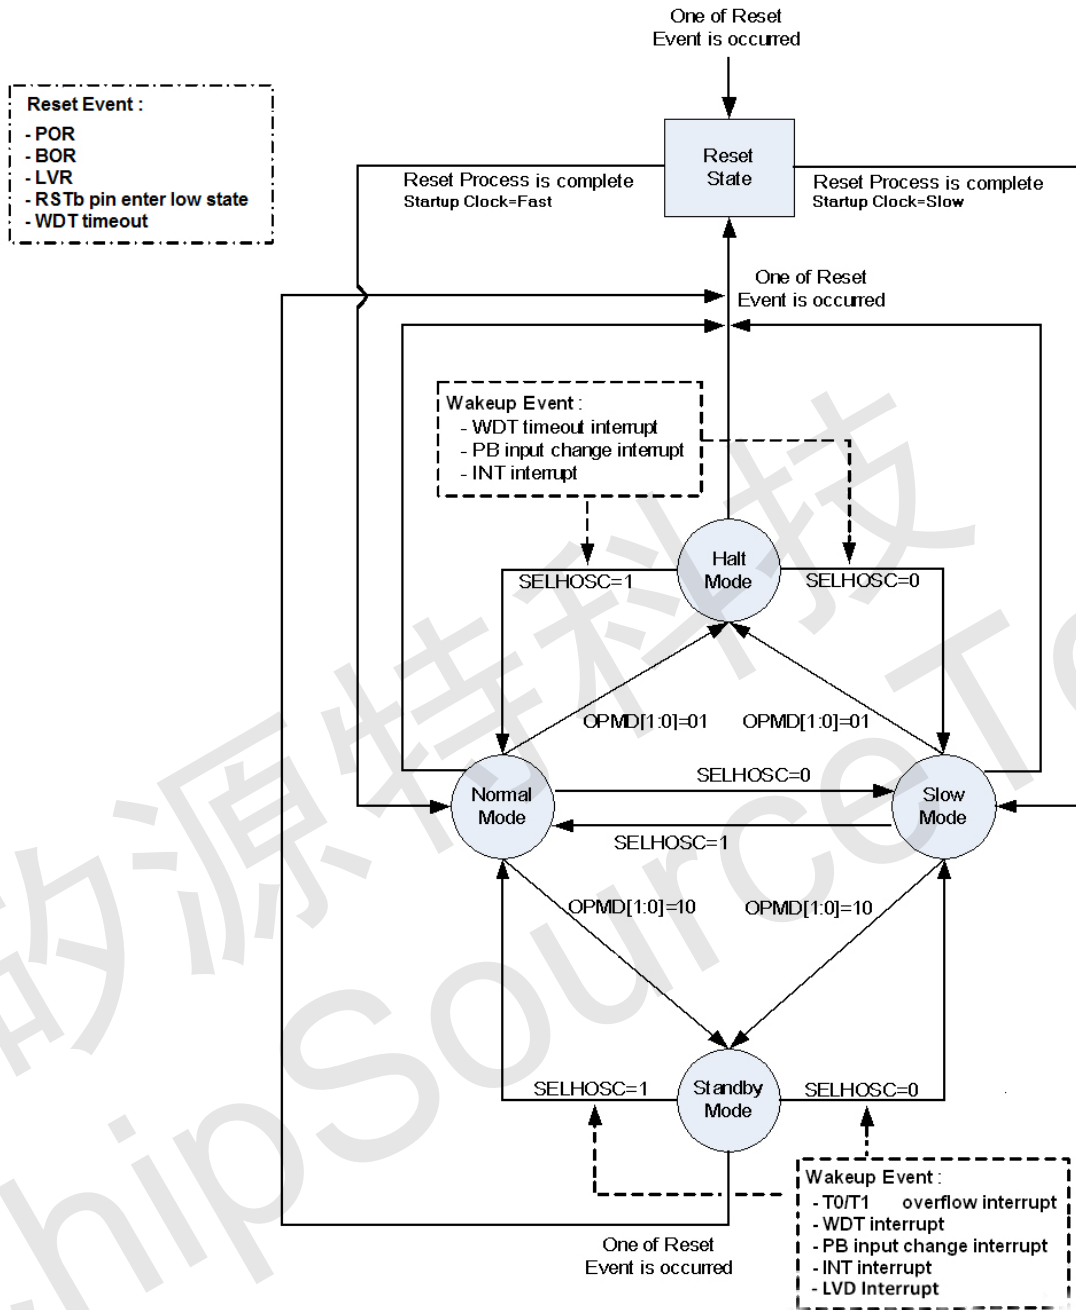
One of Reset Event is occurred

Reset Event :
- POR
- BOR
- LVR
- RSTb pin enter low state
- WDT timeout

Reset State

Reset Process is complete
Startup Clock=Fast

Reset Process is complete
Startup Clock=Slow

One of Reset Event is occurred

Wakeup Event :
- WDT timeout interrupt
- PB input change interrupt
- INT interrupt

Halt Mode

SELHOSC=1

SELHOSC=0

OPMD[1:0]=01

OPMD[1:0]=01

SELHOSC=0

Normal Mode

Slow Mode

SELHOSC=1

OPMD[1:0]=10

OPMD[1:0]=10

SELHOSC=1

Standby Mode

SELHOSC=0

Wakeup Event :
- T0/T1 overflow interrupt
- WDT interrupt
- PB input change interrupt
- INT interrupt
- LVD Interrupt

One of Reset Event is occurred

昀源特科技
ChipSourceTe